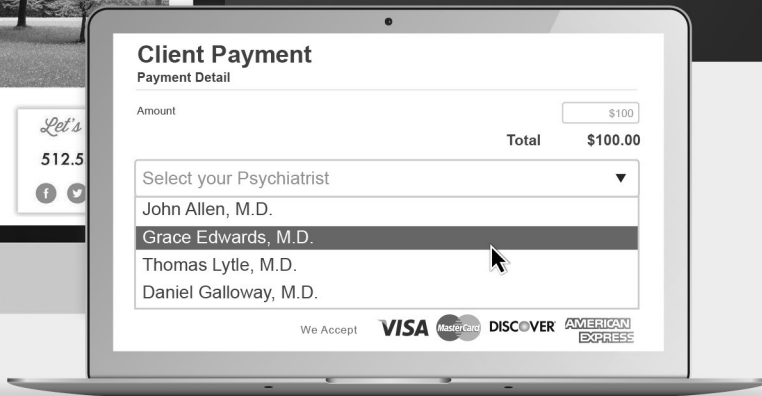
Let's
512.5
Client Payment
Payment Detail
Amount
$100
Total $100.00
Select your Psychiatrist
John Allen, M.D.
Grace Edwards, M.D.
Thomas Lytle, M.D.
Daniel Galloway, M.D.
We Accept VISA MasterCard DISCOVER AMERICAN EXPRESS